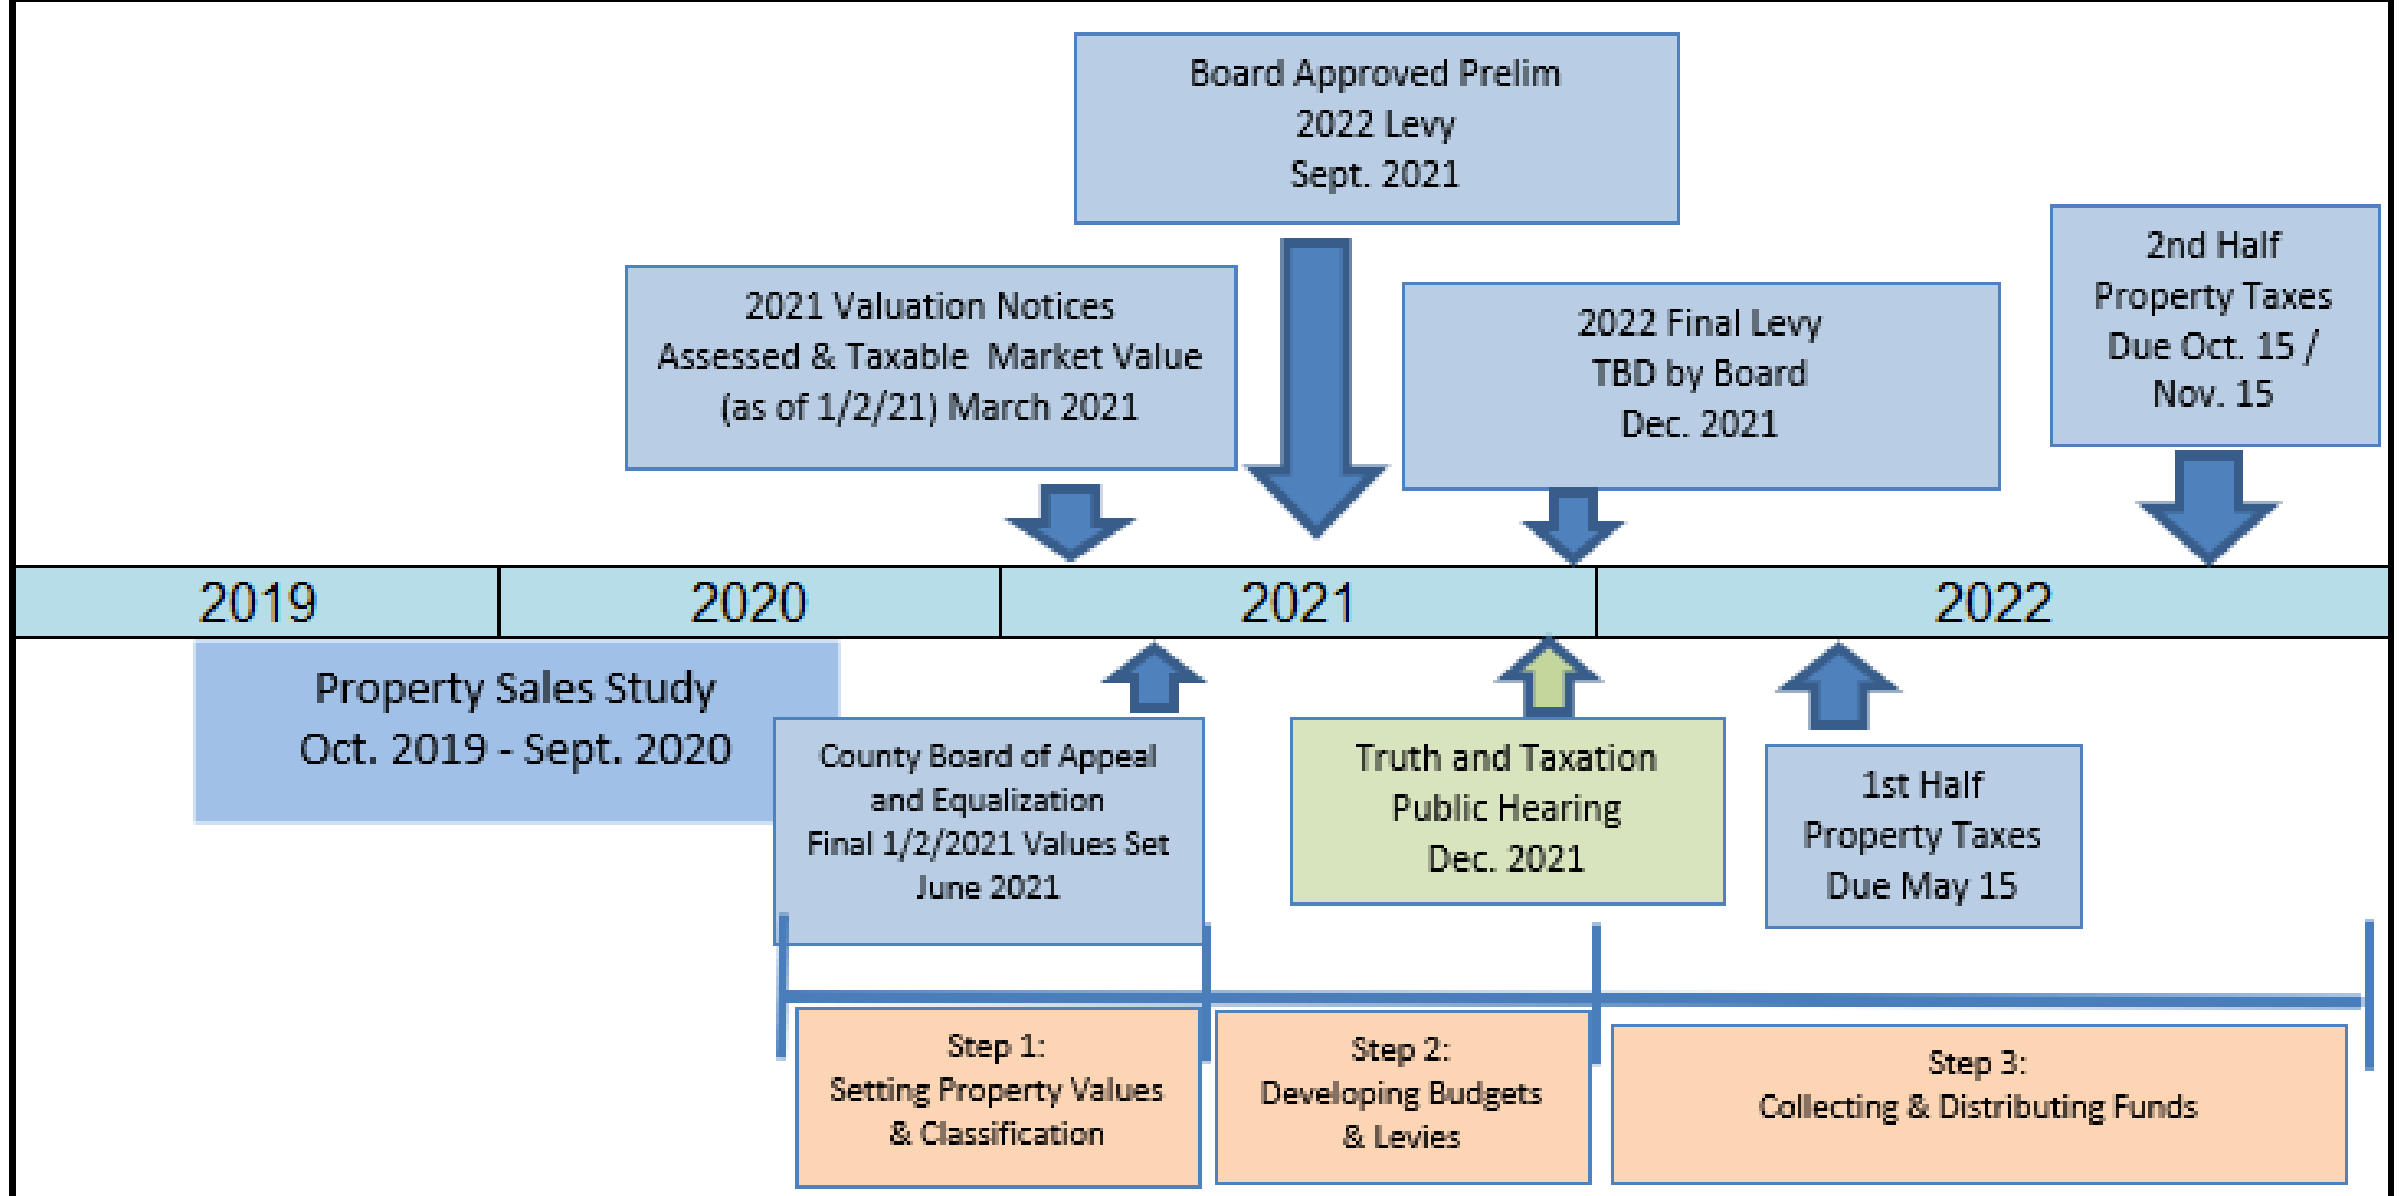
Board Approved Prelim
2022 Levy
Sept. 2021

2021 Valuation Notices
Assessed & Taxable Market Value
(as of 1/2/21) March 2021

2022 Final Levy
TBD by Board
Dec. 2021

2nd Half
Property Taxes
Due Oct. 15 /
Nov. 15

| 2019 | 2020 | 2021 | 2022 |
|---|---|---|---|

Property Sales Study
Oct. 2019 - Sept. 2020

County Board of Appeal
and Equalization
Final 1/2/2021 Values Set
June 2021

Truth and Taxation
Public Hearing
Dec. 2021

1st Half
Property Taxes
Due May 15

Step 1:
Setting Property Values
& Classification

Step 2:
Developing Budgets
& Levies

Step 3:
Collecting & Distributing Funds